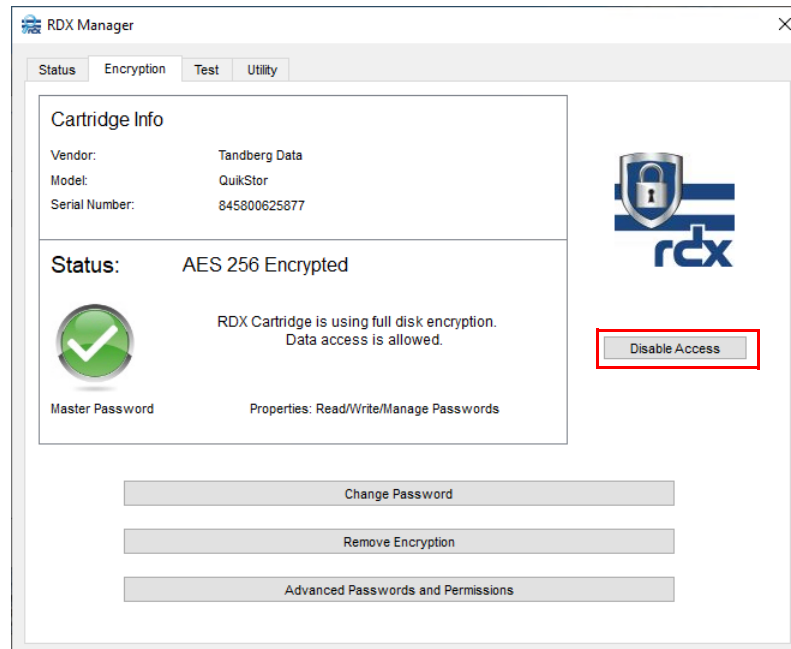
RDX Manager

Status | Encryption | Test | Utility

Cartridge Info

Vendor: Tandberg Data
Model: QuikStor
Serial Number: 845800625877

Status: AES 256 Encrypted

RDX Cartridge is using full disk encryption. Data access is allowed.

Master Password

Properties: Read/Write/Manage Passwords

rdx

Disable Access

Change Password

Remove Encryption

Advanced Passwords and Permissions